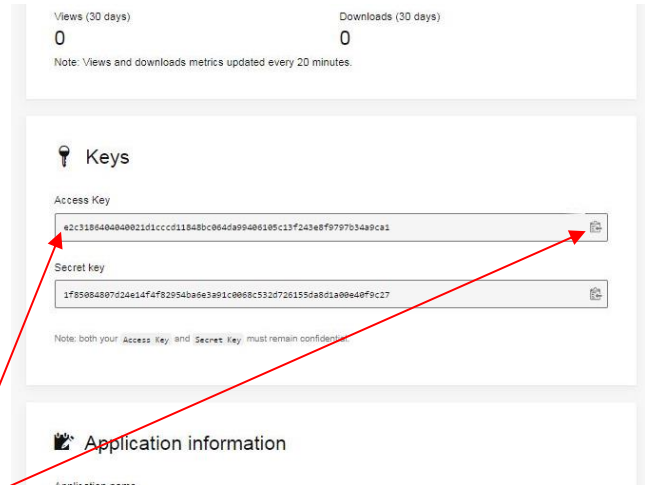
Views (30 days)
0

Downloads (30 days)
0

Note: Views and downloads metrics updated every 20 minutes.

Keys

Access Key

e2c3186404040021d1cccd11848bc064da09406105c13f243e8f9797b34a9ca1

Secret key

1f85084807d24e14f4f82954ba6e3a91c0068c532d726155da8d1a00e40f9c27

Note: both your Access Key and Secret Key must remain confidential.

Application information

Application name